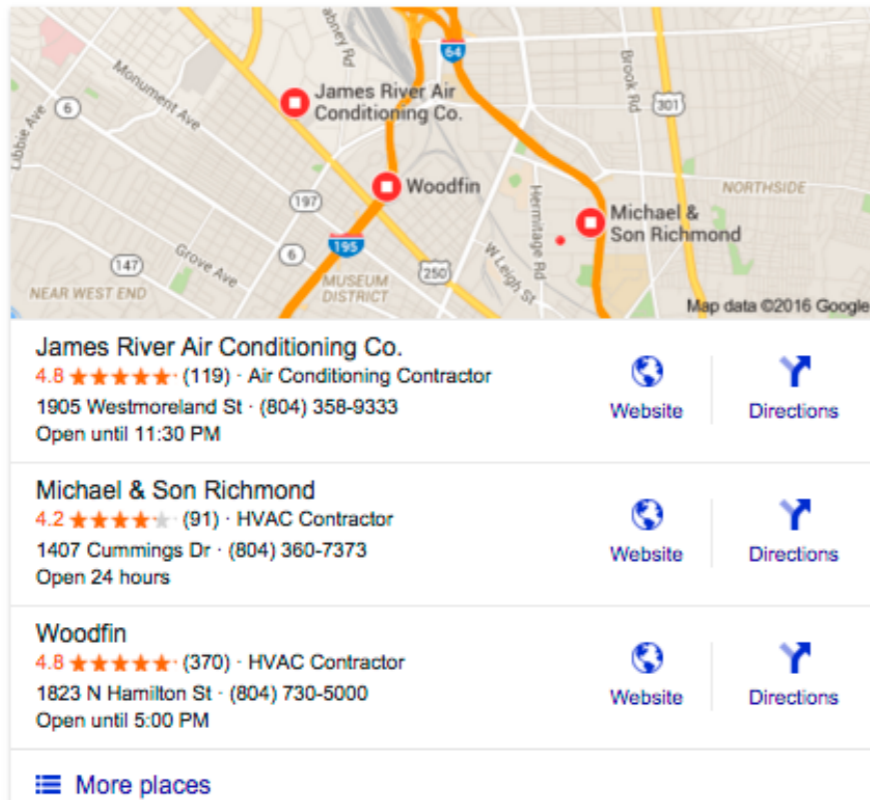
Monument Ave
Libbie Ave
6
James River Air Conditioning Co.
64
Brook Rd
301
Woodfin
197
Michael & Son Richmond
NORTHSIDE
Hermitage Rd
Grove Ave
6
195
147
W Leigh St
MUSEUM DISTRICT
250
NEAR WEST END
Map data ©2016 Google

James River Air Conditioning Co.
4.8 ★★★★★ (119) · Air Conditioning Contractor
1905 Westmoreland St · (804) 358-9333
Open until 11:30 PM
Website
Directions

Michael & Son Richmond
4.2 ★★★★★ (91) · HVAC Contractor
1407 Cummings Dr · (804) 360-7373
Open 24 hours
Website
Directions

Woodfin
4.8 ★★★★★ (370) · HVAC Contractor
1823 N Hamilton St · (804) 730-5000
Open until 5:00 PM
Website
Directions

More places